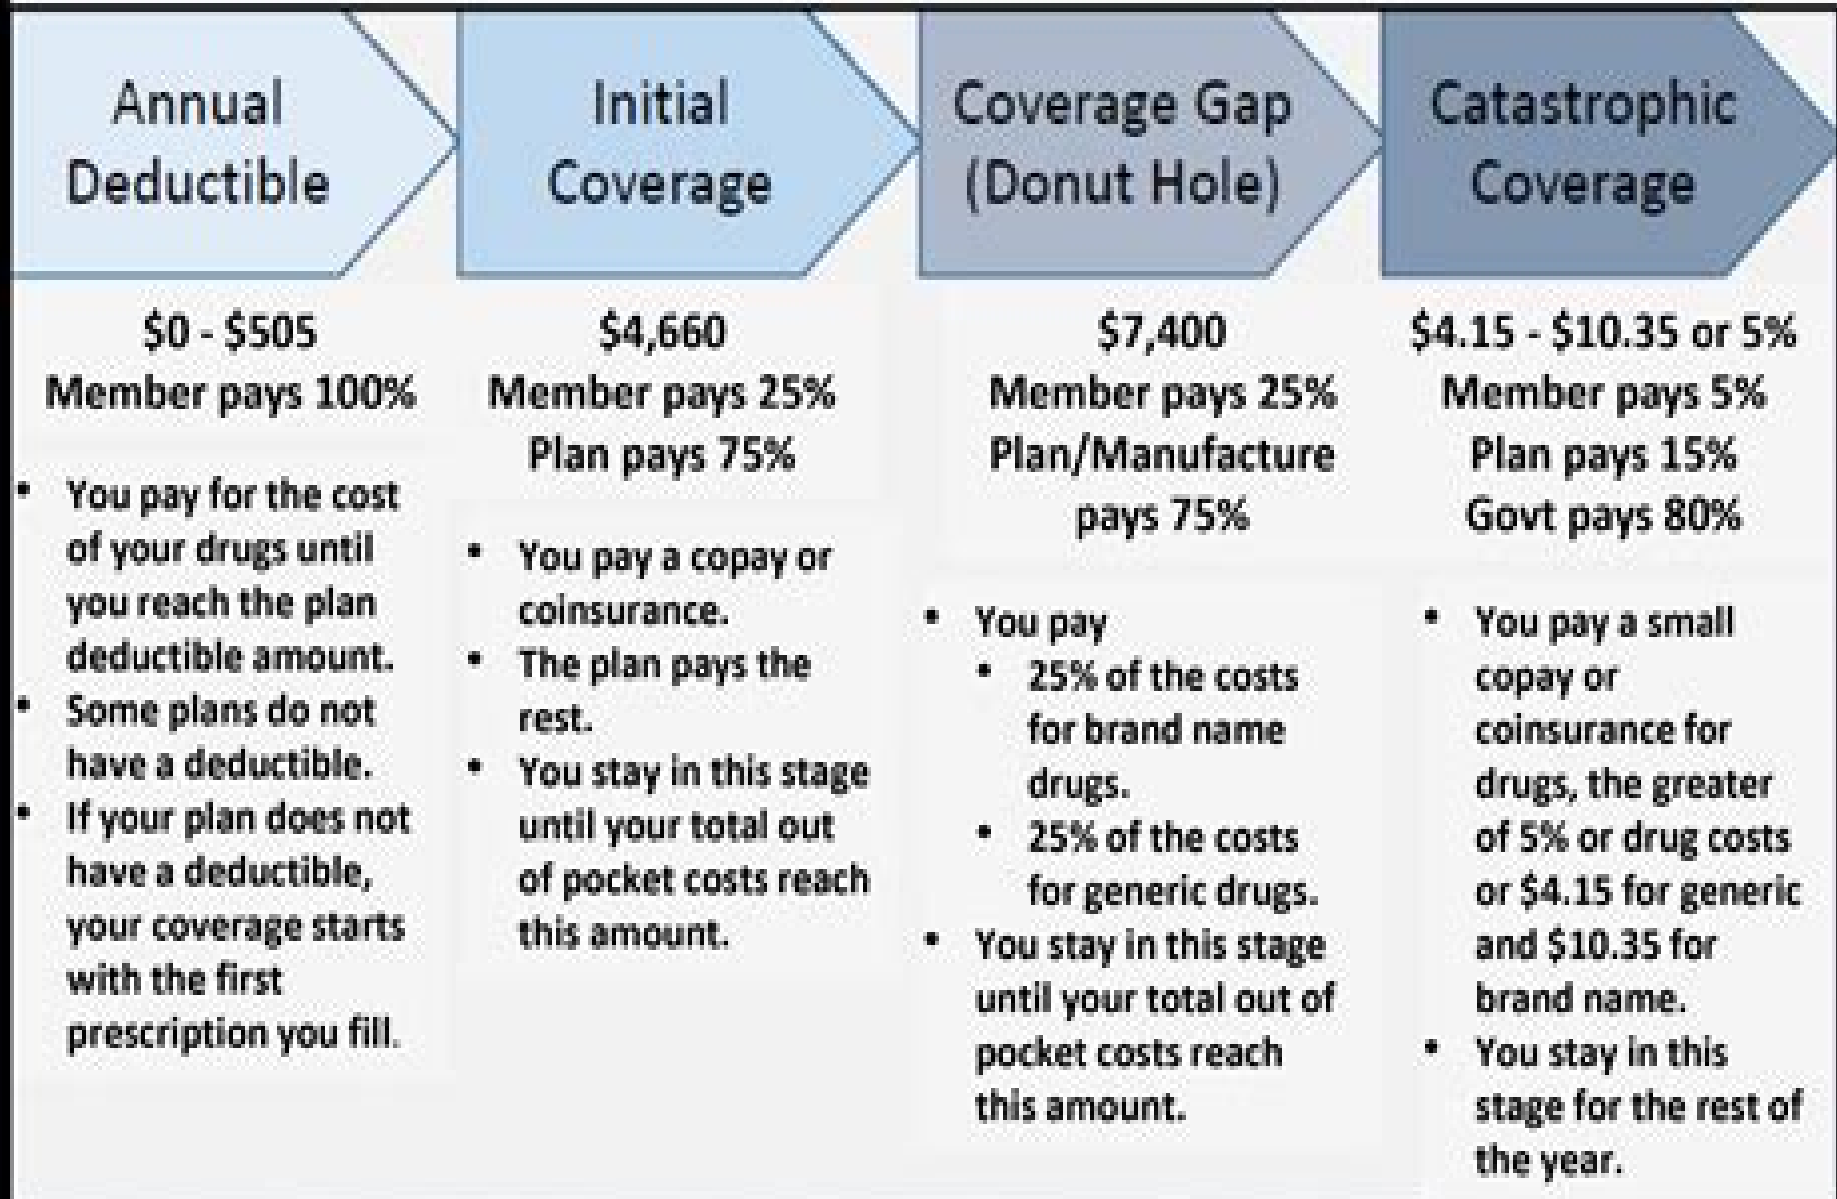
Annual Deductible

$0 - $505
Member pays 100%

- You pay for the cost of your drugs until you reach the plan deductible amount.
- Some plans do not have a deductible.
- If your plan does not have a deductible, your coverage starts with the first prescription you fill.

Initial Coverage

$4,660
Member pays 25%
Plan pays 75%

- You pay a copay or coinsurance.
- The plan pays the rest.
- You stay in this stage until your total out of pocket costs reach this amount.

Coverage Gap (Donut Hole)

$7,400
Member pays 25%
Plan/Manufacture pays 75%

- You pay
  - 25% of the costs for brand name drugs.
  - 25% of the costs for generic drugs.
- You stay in this stage until your total out of pocket costs reach this amount.

Catastrophic Coverage

$4.15 - $10.35 or 5%
Member pays 5%
Plan pays 15%
Govt pays 80%

- You pay a small copay or coinsurance for drugs, the greater of 5% or drug costs or $4.15 for generic and $10.35 for brand name.
- You stay in this stage for the rest of the year.